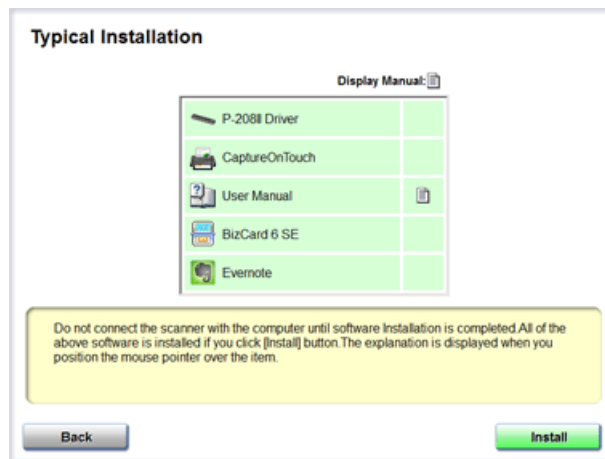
Typical Installation

Display Manual:

| | |
|---|---|
| P-208II Driver | |
| CaptureOnTouch | |
| User Manual | |
| BizCard 6 SE | |
| Evernote | |

Do not connect the scanner with the computer until software Installation is completed.All of the above software is installed if you click [Install] button.The explanation is displayed when you position the mouse pointer over the item.

Back

Install